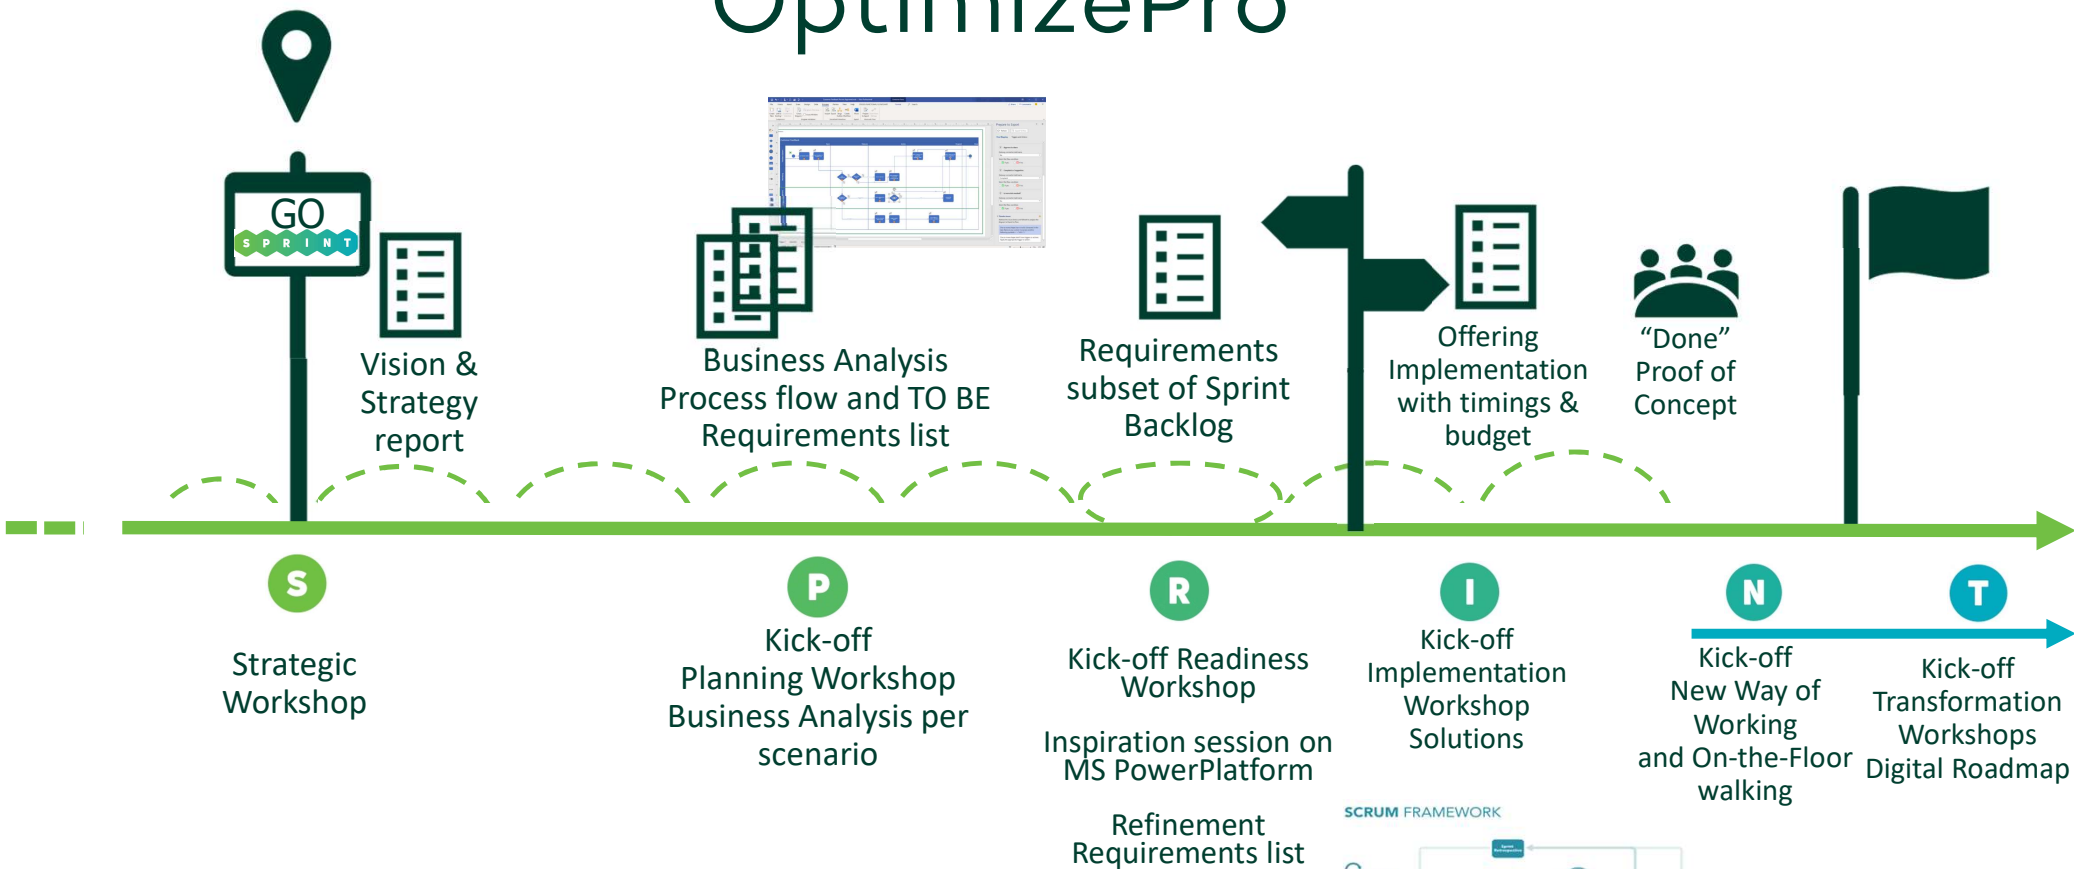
OptimizePro

GO
S P R I N T

Vision & Strategy report

Business Analysis Process flow and TO BE Requirements list

Requirements subset of Sprint Backlog

Offering Implementation with timings & budget

"Done" Proof of Concept

S

Strategic Workshop

P

Kick-off Planning Workshop Business Analysis per scenario

R

Kick-off Readiness Workshop

Inspiration session on MS PowerPlatform

Refinement Requirements list

I

Kick-off Implementation Workshop Solutions

SCRUM FRAMEWORK

N

Kick-off New Way of Working and On-the-Floor walking

T

Kick-off Transformation Workshops Digital Roadmap